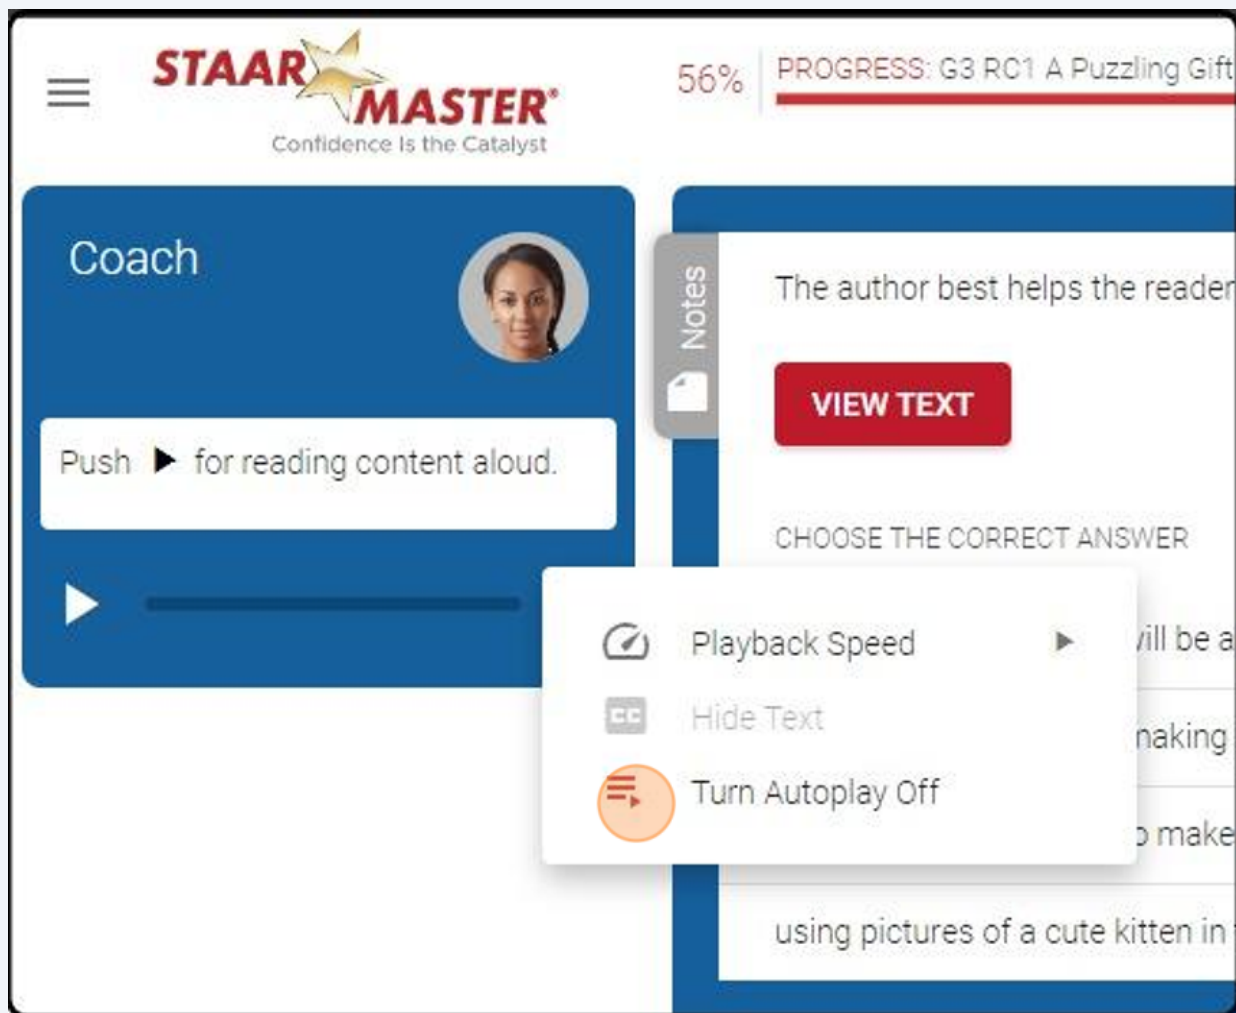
STAAR MASTER®
Confidence Is the Catalyst

56%

PROGRESS: G3 RC1 A Puzzling Gift

Coach

Push ▶ for reading content aloud.

Notes

The author best helps the reader

VIEW TEXT

CHOOSE THE CORRECT ANSWER

Playback Speed

Hide Text

Turn Autoplay Off

vill be a

naking

make

using pictures of a cute kitten in